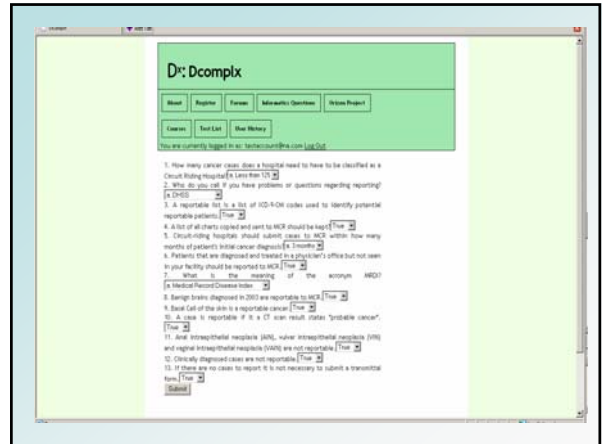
Dx: Dcomplx

About | Register | Forums | Informatics Questions | Orizon Project

Courses | Test List | User History

You are currently logged in as: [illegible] Log Out

1. How many cancer cases does a hospital need to have to be classified as a Circuit Riding Hospital? a. Less than 125

2. Who do you call if you have problems or questions regarding reporting? a. DHSS

3. A reportable list is a list of ICD-9-CM codes used to identify potential reportable patients. True

4. A list of all charts copied and sent to MCR should be kept? True

5. Circuit-riding hospitals should submit cases to MCR within how many months of patient's initial cancer diagnosis? a. 3 months

6. Patients that are diagnosed and treated in a physician's office but not seen in your facility should be reported to MCR. True

7. What is the meaning of the acronym MRDI? a. Medical Record Disease Index

8. Benign brains diagnosed in 2003 are reportable to MCR. True

9. Basal Cell of the skin is a reportable cancer. True

10. A case is reportable if a CT scan result states "probable cancer". True

11. Anal intraepithelial neoplasia (AIN), vulvar intraepithelial neoplasia (VIN) and vaginal intraepithelial neoplasia (VAIN) are not reportable. True

12. Clinically diagnosed cases are not reportable. True

13. If there are no cases to report it is not necessary to submit a transmittal form. True

Submit